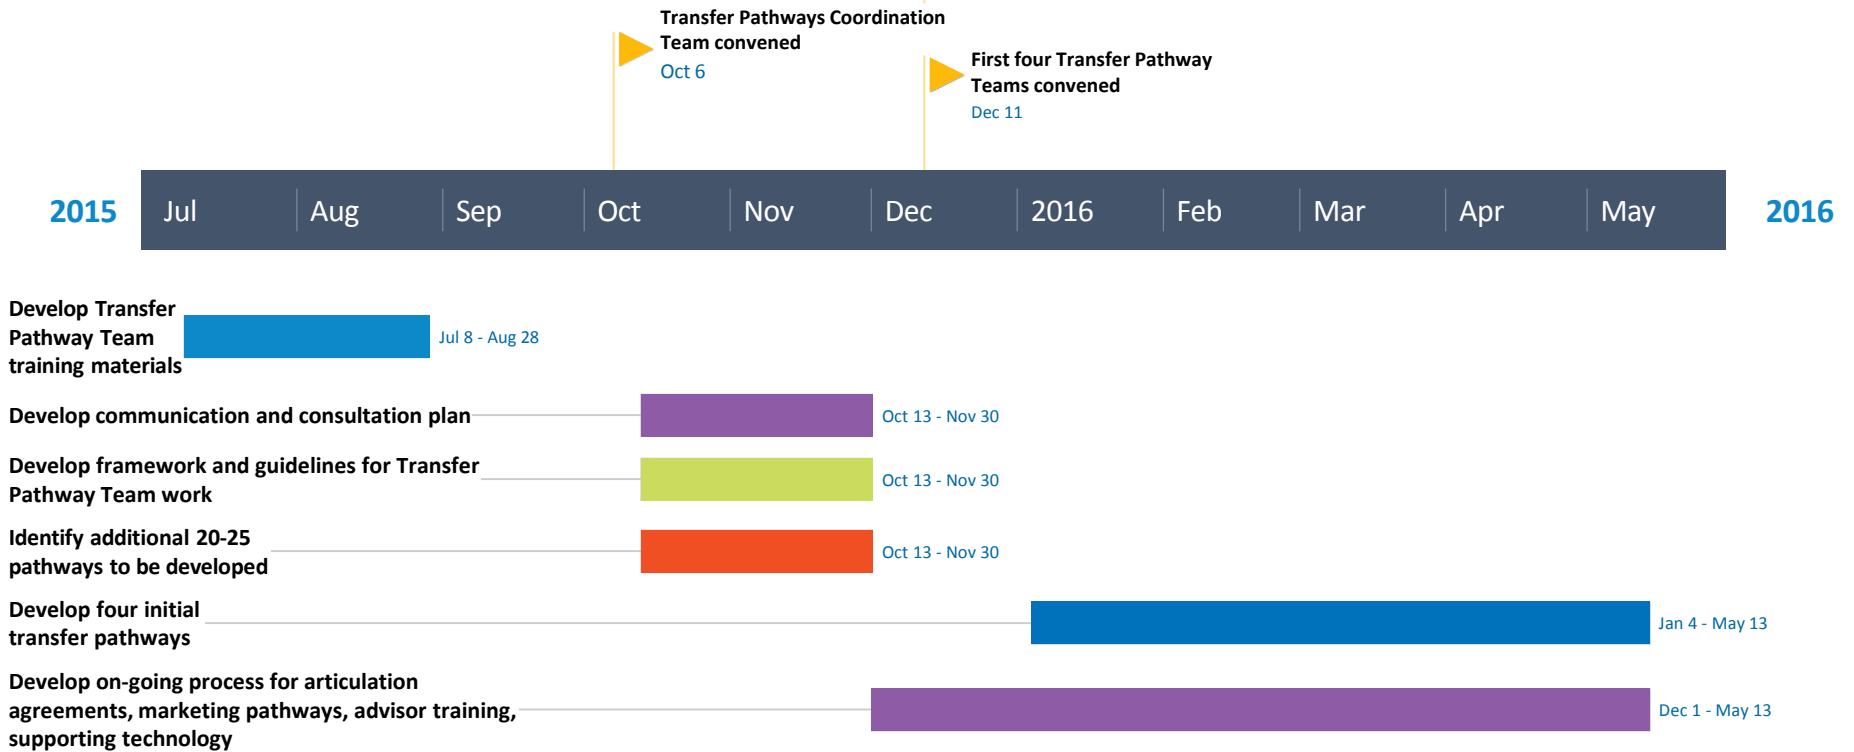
Transfer Pathways Coordination Team convened
Oct 6

First four Transfer Pathway Teams convened
Dec 11

2015 Jul Aug Sep Oct Nov Dec 2016 Feb Mar Apr May 2016

Develop Transfer Pathway Team training materials
Jul 8 - Aug 28

Develop communication and consultation plan
Oct 13 - Nov 30

Develop framework and guidelines for Transfer Pathway Team work
Oct 13 - Nov 30

Identify additional 20-25 pathways to be developed
Oct 13 - Nov 30

Develop four initial transfer pathways
Jan 4 - May 13

Develop on-going process for articulation agreements, marketing pathways, advisor training, supporting technology
Dec 1 - May 13